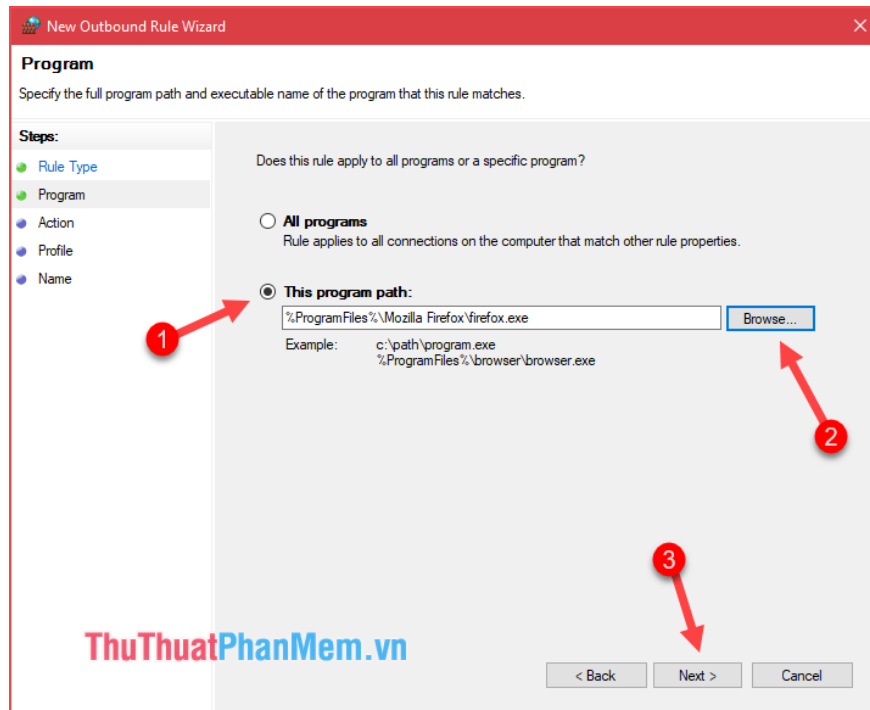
New Outbound Rule Wizard

Program

Specify the full program path and executable name of the program that this rule matches.

Steps:

Rule Type

Program

Action

Profile

Name

Does this rule apply to all programs or a specific program?

All programs

Rule applies to all connections on the computer that match other rule properties.

This program path:

%ProgramFiles%\Mozilla Firefox\firefox.exe

Browse...

Example: c:\path\program.exe
%ProgramFiles%\browser\browser.exe

1

2

3

ThuThuatPhanMem.vn

< Back

Next >

Cancel